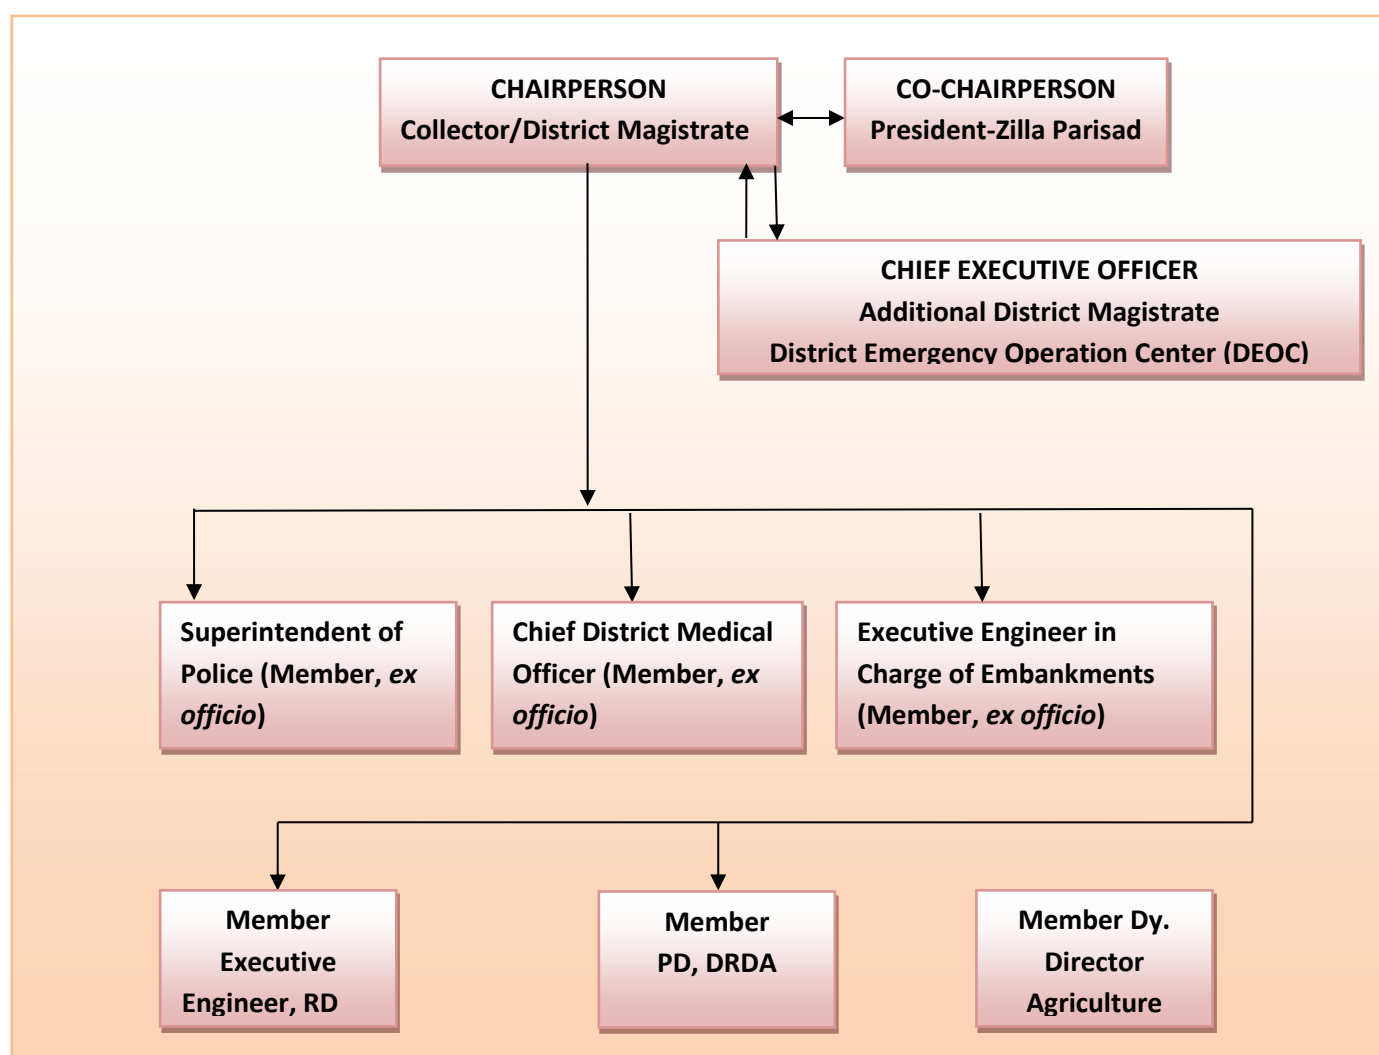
CHAIRPERSON
Collector/District Magistrate

CO-CHAIRPERSON
President-Zilla Parisad

CHIEF EXECUTIVE OFFICER
Additional District Magistrate
District Emergency Operation Center (DEOC)

Superintendent of Police (Member, *ex officio*)

Chief District Medical Officer (Member, *ex officio*)

Executive Engineer in Charge of Embankments (Member, *ex officio*)

Member
Executive
Engineer, RD

Member
PD, DRDA

Member Dy.
Director
Agriculture